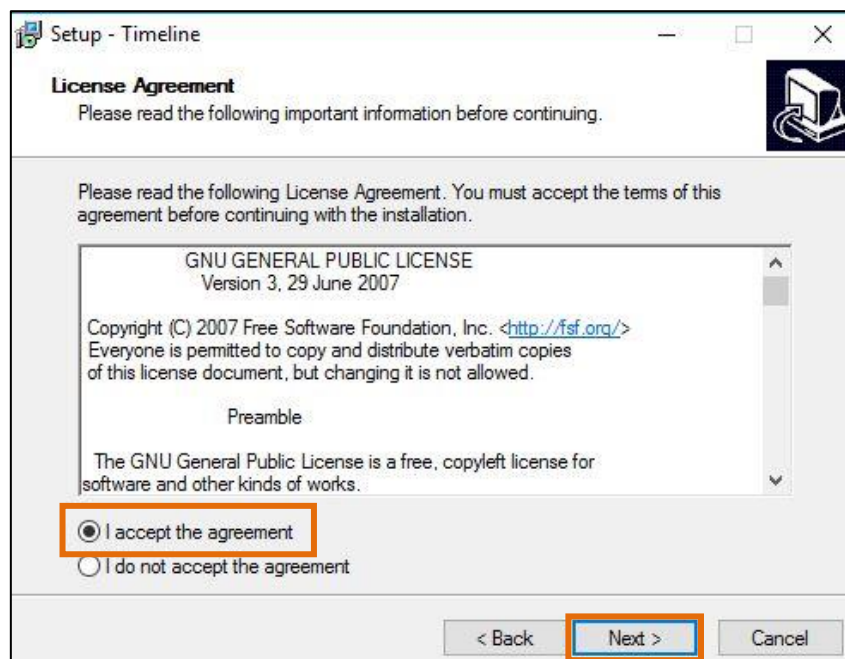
Setup - Timeline

License Agreement
Please read the following important information before continuing.

Please read the following License Agreement. You must accept the terms of this agreement before continuing with the installation.

GNU GENERAL PUBLIC LICENSE
Version 3, 29 June 2007

Copyright (C) 2007 Free Software Foundation, Inc. <http://fsf.org/>
Everyone is permitted to copy and distribute verbatim copies of this license document, but changing it is not allowed.

Preamble

The GNU General Public License is a free, copyleft license for software and other kinds of works.

I accept the agreement
I do not accept the agreement

< Back
Next >
Cancel